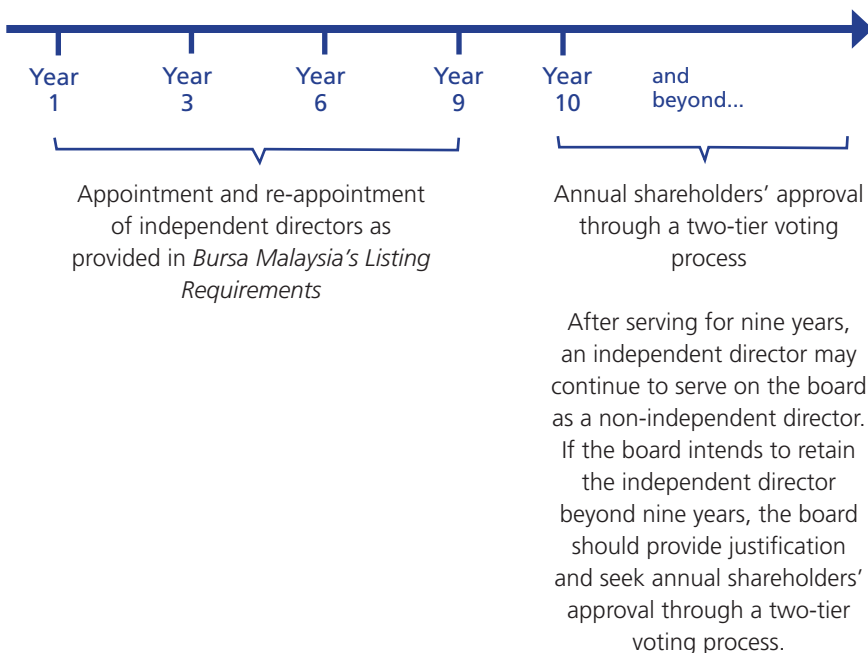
Year 1

Year 3

Year 6

Year 9

Year 10

and beyond...

Appointment and re-appointment of independent directors as provided in *Bursa Malaysia's Listing Requirements*

Annual shareholders' approval through a two-tier voting process

After serving for nine years, an independent director may continue to serve on the board as a non-independent director. If the board intends to retain the independent director beyond nine years, the board should provide justification and seek annual shareholders' approval through a two-tier voting process.